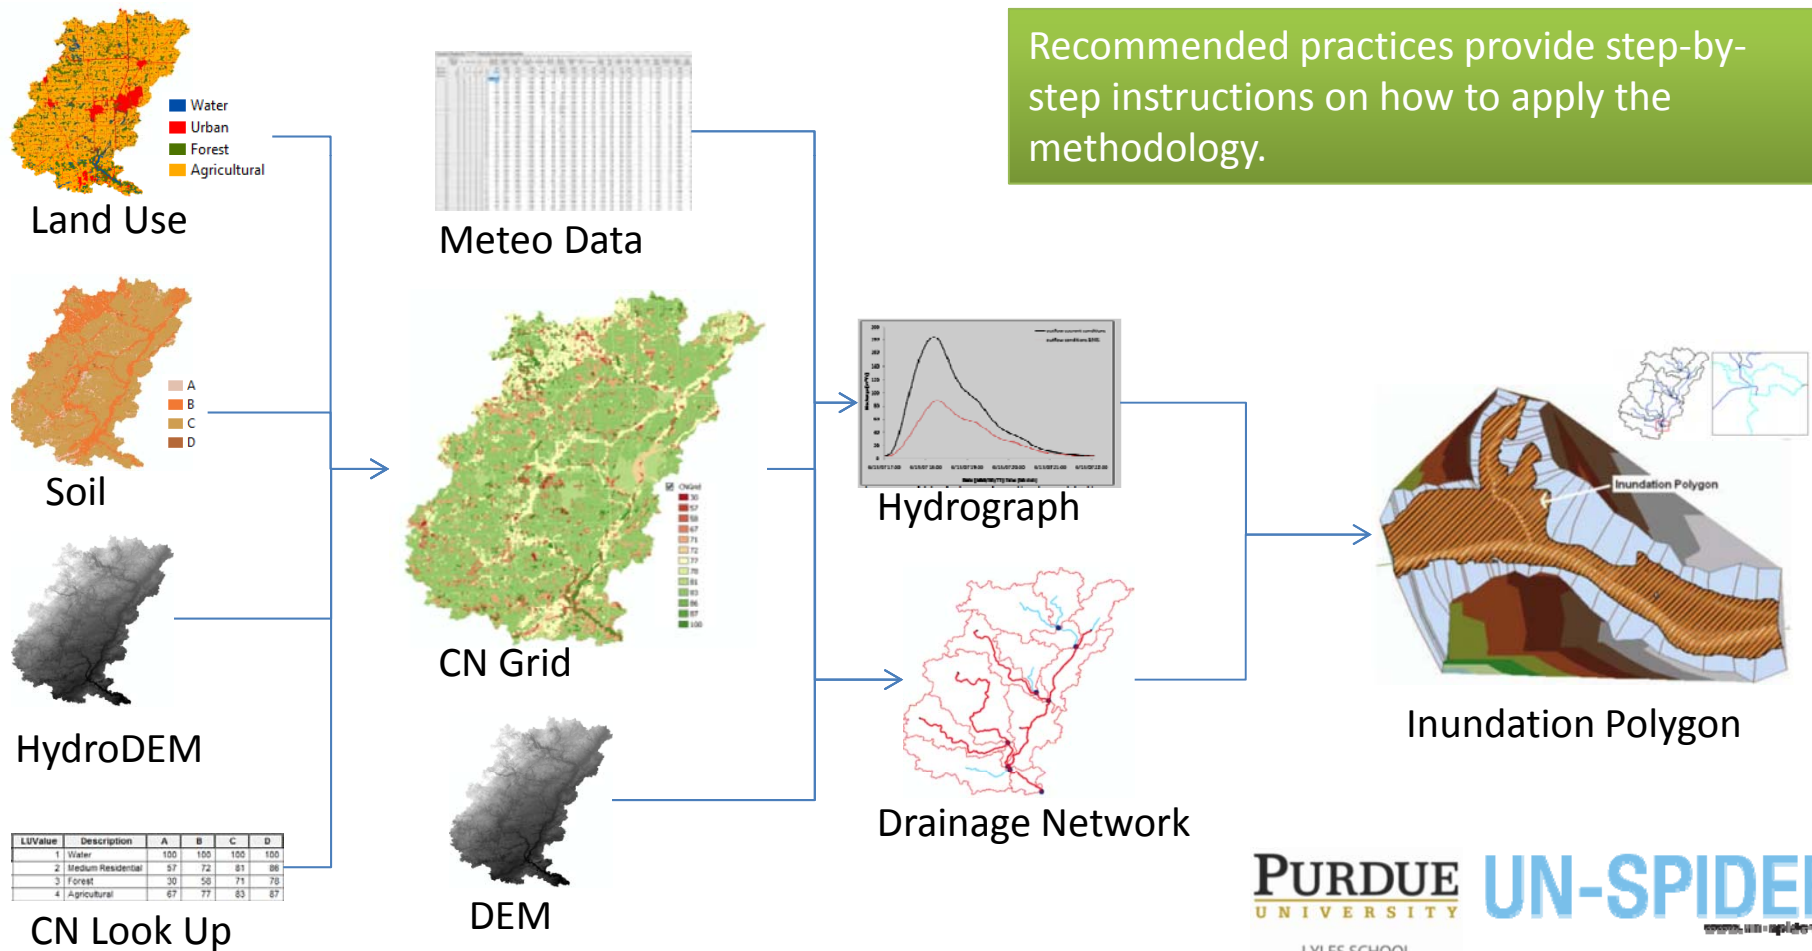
Recommended practices provide step-by-step instructions on how to apply the methodology.

Water
Urban
Forest
Agricultural

Land Use

A
B
C
D

Soil

HydroDEM

| LUValue | Description | A | B | C | D |
|---|---|---|---|---|---|
| 1 | Water | 100 | 100 | 100 | 100 |
| 2 | Medium Residential | 57 | 72 | 81 | 86 |
| 3 | Forest | 30 | 58 | 71 | 78 |
| 4 | Agricultural | 67 | 77 | 83 | 87 |

CN Look Up

Meteo Data

CNGrid
30
57
58
67
71
72
77
78
81
83
86
87
100

CN Grid

DEM

Hydrograph

Drainage Network

Inundation Polygon

Inundation Polygon

PURDUE
UNIVERSITY
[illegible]

UN-SPIDE
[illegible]